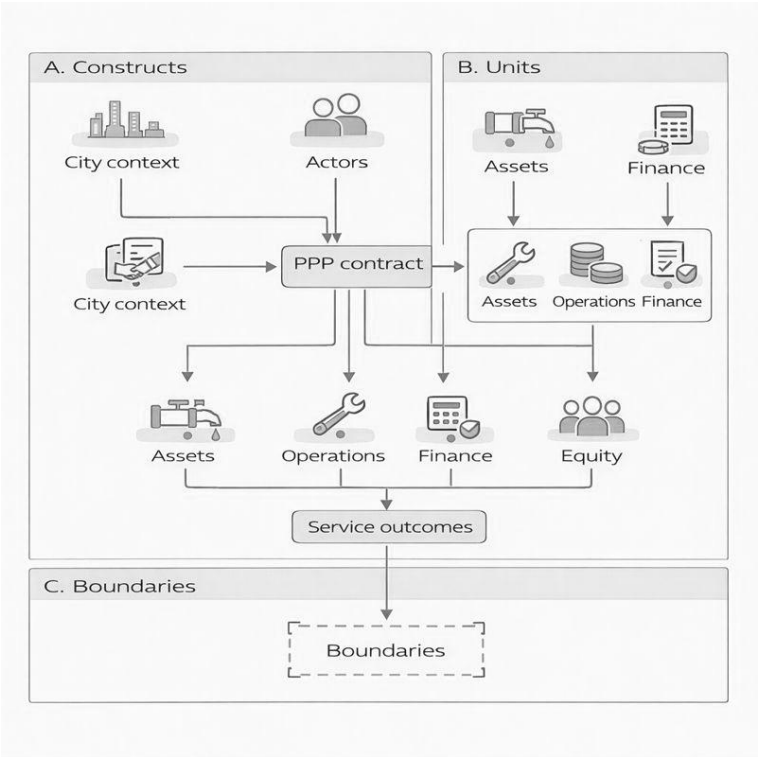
A. Constructs

B. Units

City context

Actors

Assets

Finance

City context

PPP contract

Assets

Operations

Finance

Assets

Operations

Finance

Equity

Service outcomes

C. Boundaries

Boundaries